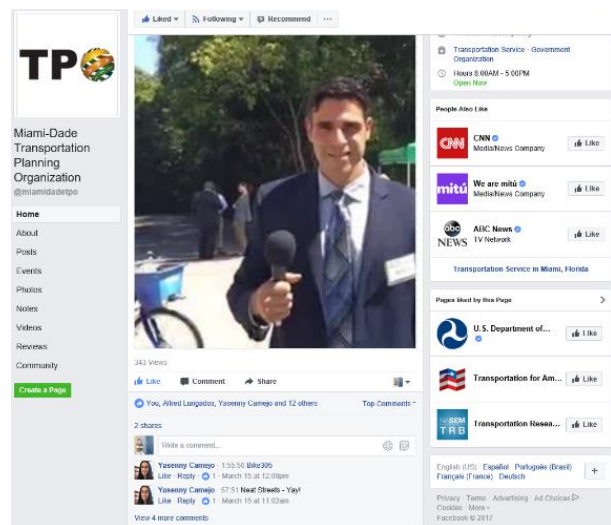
Liked ▾ Following ▾ Recommend ···

TP

Miami-Dade Transportation Planning Organization
@miamidadetpo

Home
About
Posts
Events
Photos
Notes
Videos
Reviews
Community

Create a Page

343 Views

Like Comment Share

You, Alfred Lungados, Yasenny Camejo and 12 others Top Comments ▾

2 shares

Write a comment...

Yasenny Camejo 1:55:50 Bike305
Like · Reply · 1 · March 15 at 12:09pm

Yasenny Camejo 57:51 Neat Streets - Yay!
Like · Reply · 1 · March 15 at 11:02am

View 4 more comments

Transportation Service · Government Organization

Hours 8:00AM - 5:00PM
Open Now

People Also Like

CNN
Media/News Company
Like

We are mitú
Media/News Company
Like

ABC News
TV Network
Like

Transportation Service in Miami, Florida

Pages liked by this Page

U.S. Department of...
Like

Transportation for Am...
Like

Transportation Resea...
Like

English (US) · Español · Português (Brasil) · Français (France) · Deutsch

Privacy · Terms · Advertising · Ad Choices · Cookies · More ▾
Facebook © 2017